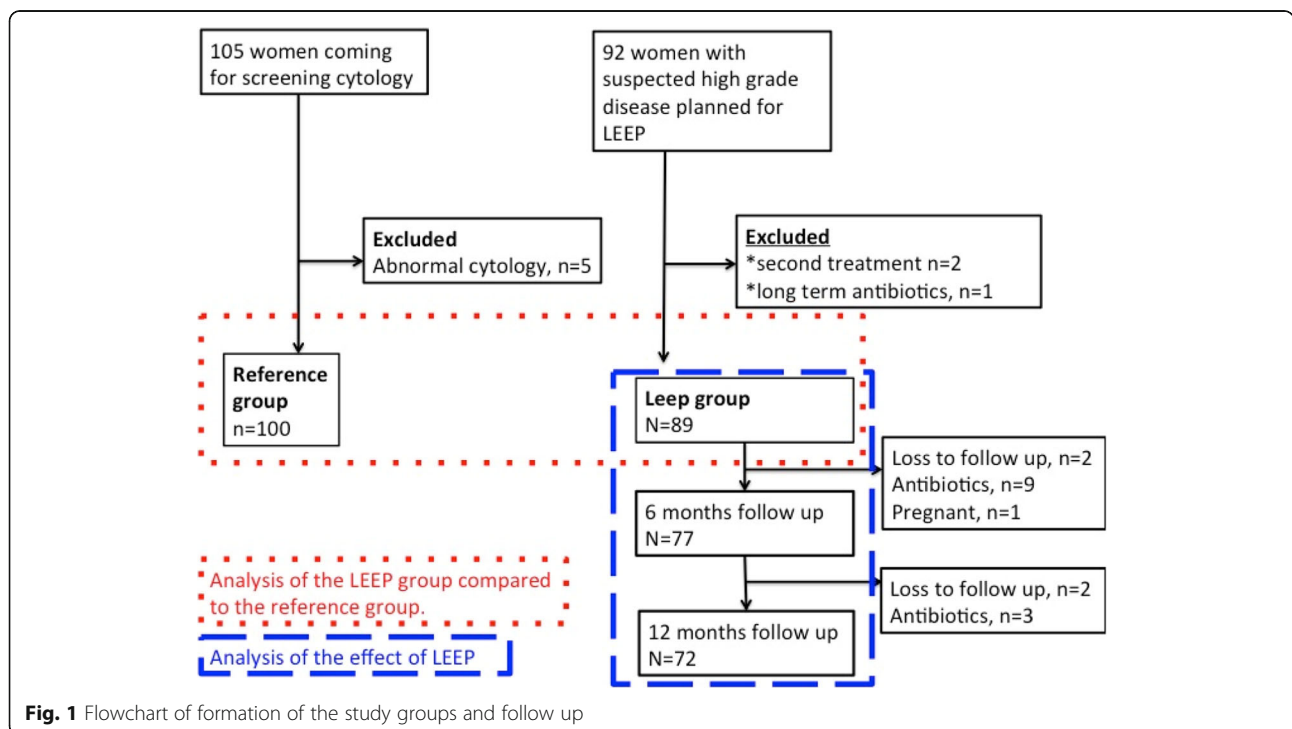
105 women coming for screening cytology

92 women with suspected high grade disease planned for LEEP

Excluded
Abnormal cytology, n=5

Excluded
*second treatment n=2
*long term antibiotics, n=1

Reference group
n=100

Leep group
N=89

Loss to follow up, n=2
Antibiotics, n=9
Pregnant, n=1

6 months follow up
N=77

Loss to follow up, n=2
Antibiotics, n=3

12 months follow up
N=72

Analysis of the LEEP group compared to the reference group.

Analysis of the effect of LEEP

Fig. 1 Flowchart of formation of the study groups and follow up